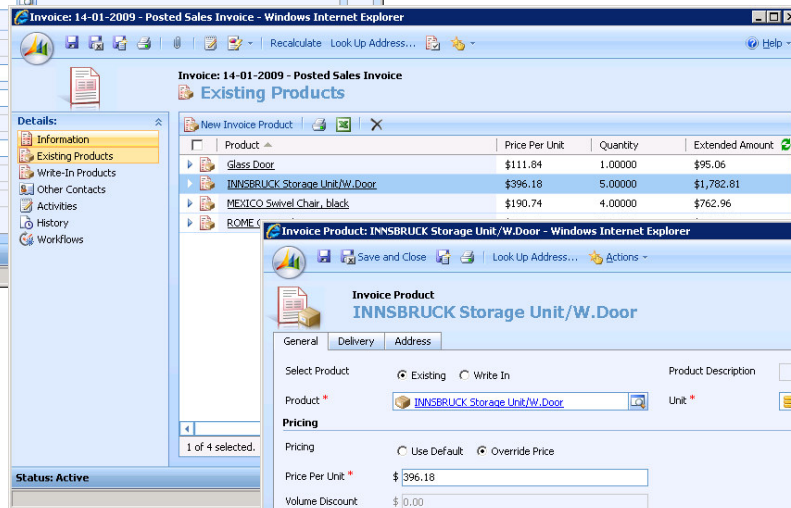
Invoice: 14-01-2009 - Posted Sales Invoice - Windows Internet Explorer

Recalculate Look Up Address...

Help

Invoice: 14-01-2009 - Posted Sales Invoice
Existing Products

Details:
Information
Existing Products
Write-In Products
Other Contacts
Activities
History
Workflows

New Invoice Product

| | Product | Price Per Unit | Quantity | Extended Amount |
|---|---|---|---|---|
| | Glass Door | $111.84 | 1.00000 | $95.06 |
| | INNSBRUCK Storage Unit/W.Door | $396.18 | 5.00000 | $1,782.81 |
| | MEXICO Swivel Chair, black | $190.74 | 4.00000 | $762.96 |
| | ROME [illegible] | | | |

1 of 4 selected.

Status: Active

Invoice Product: INNSBRUCK Storage Unit/W.Door - Windows Internet Explorer

Save and Close Look Up Address... Actions

Invoice Product
INNSBRUCK Storage Unit/W.Door

General Delivery Address

Select Product Existing Write In
Product Description
Product * INNSBRUCK Storage Unit/W.Door
Unit *
Pricing
Pricing Use Default Override Price
Price Per Unit * $ 396.18
Volume Discount $ 0.00